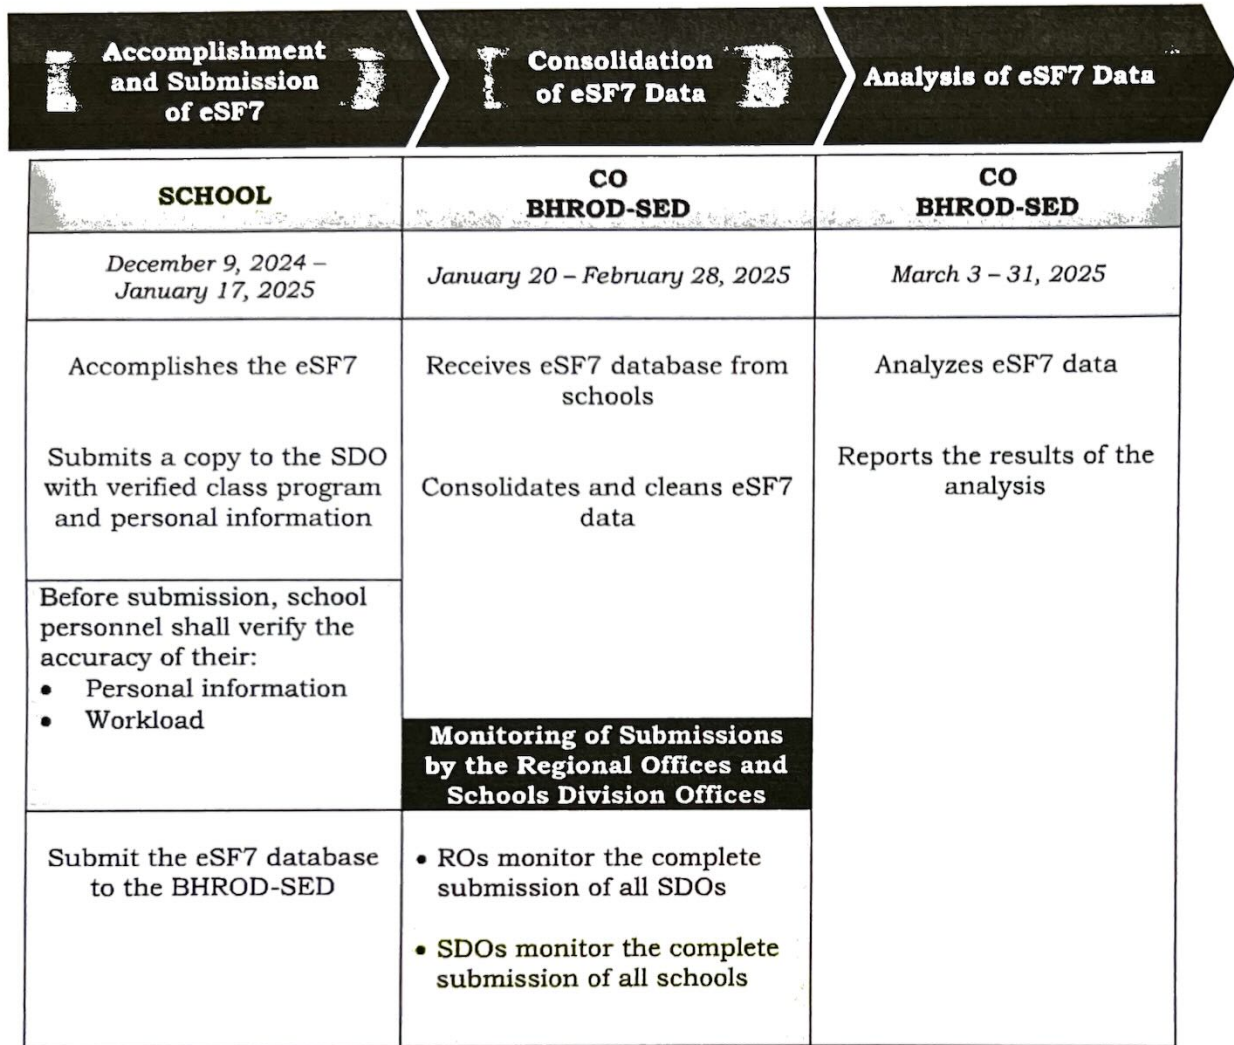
Accomplishment and Submission of eSF7

Consolidation of eSF7 Data

Analysis of eSF7 Data

| SCHOOL | CO BHROD-SED | CO BHROD-SED |
|---|---|---|
| December 9, 2024 – January 17, 2025 | January 20 – February 28, 2025 | March 3 – 31, 2025 |
| Accomplishes the eSF7<br><br>Submits a copy to the SDO with verified class program and personal information | Receives eSF7 database from schools<br><br>Consolidates and cleans eSF7 data | Analyzes eSF7 data<br><br>Reports the results of the analysis |
| Before submission, school personnel shall verify the accuracy of their:<br>• Personal information<br>• Workload | **Monitoring of Submissions by the Regional Offices and Schools Division Offices** | |
| Submit the eSF7 database to the BHROD-SED | • ROs monitor the complete submission of all SDOs<br><br>• SDOs monitor the complete submission of all schools | |